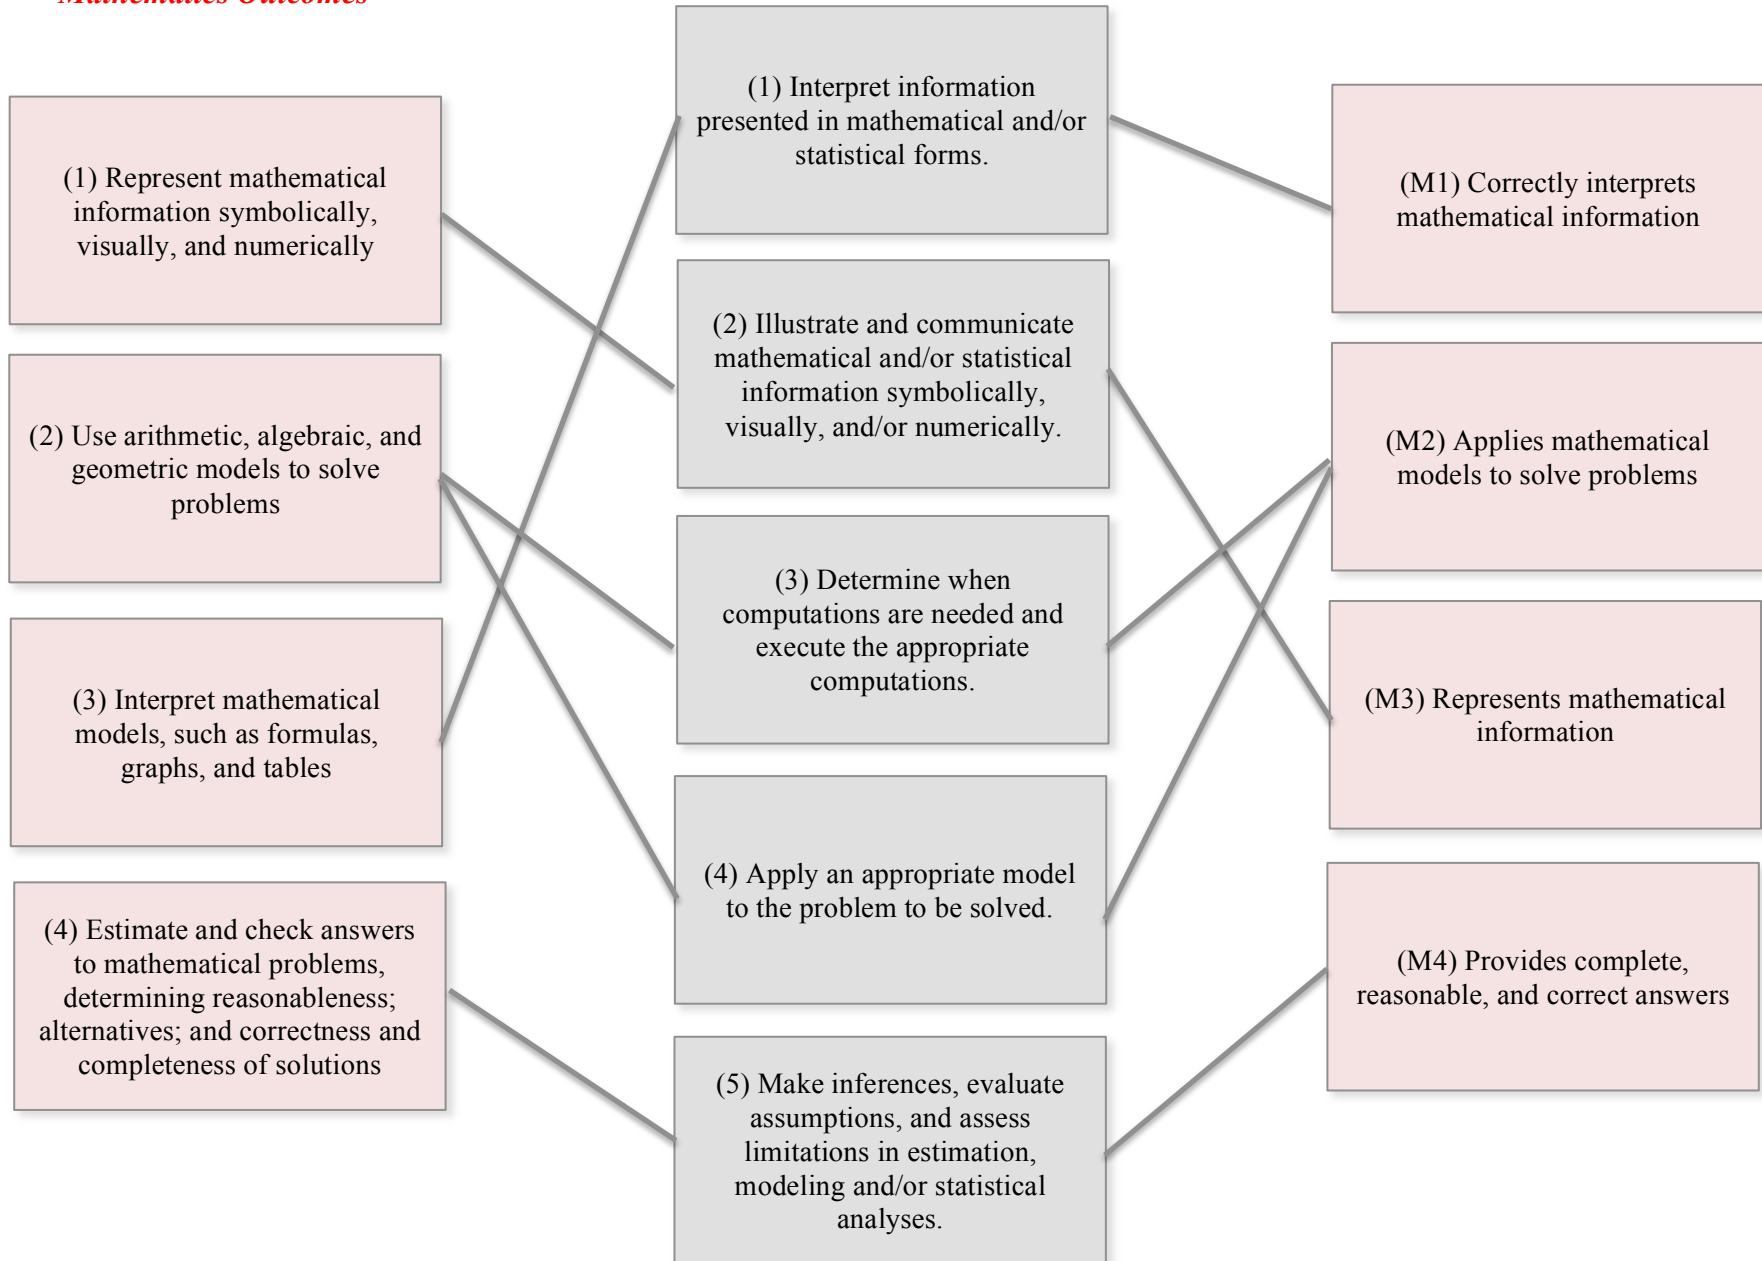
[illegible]

(1) Represent mathematical information symbolically, visually, and numerically

(2) Use arithmetic, algebraic, and geometric models to solve problems

(3) Interpret mathematical models, such as formulas, graphs, and tables

(4) Estimate and check answers to mathematical problems, determining reasonableness; alternatives; and correctness and completeness of solutions

(1) Interpret information presented in mathematical and/or statistical forms.

(2) Illustrate and communicate mathematical and/or statistical information symbolically, visually, and/or numerically.

(3) Determine when computations are needed and execute the appropriate computations.

(4) Apply an appropriate model to the problem to be solved.

(5) Make inferences, evaluate assumptions, and assess limitations in estimation, modeling and/or statistical analyses.

(M1) Correctly interprets mathematical information

(M2) Applies mathematical models to solve problems

(M3) Represents mathematical information

(M4) Provides complete, reasonable, and correct answers